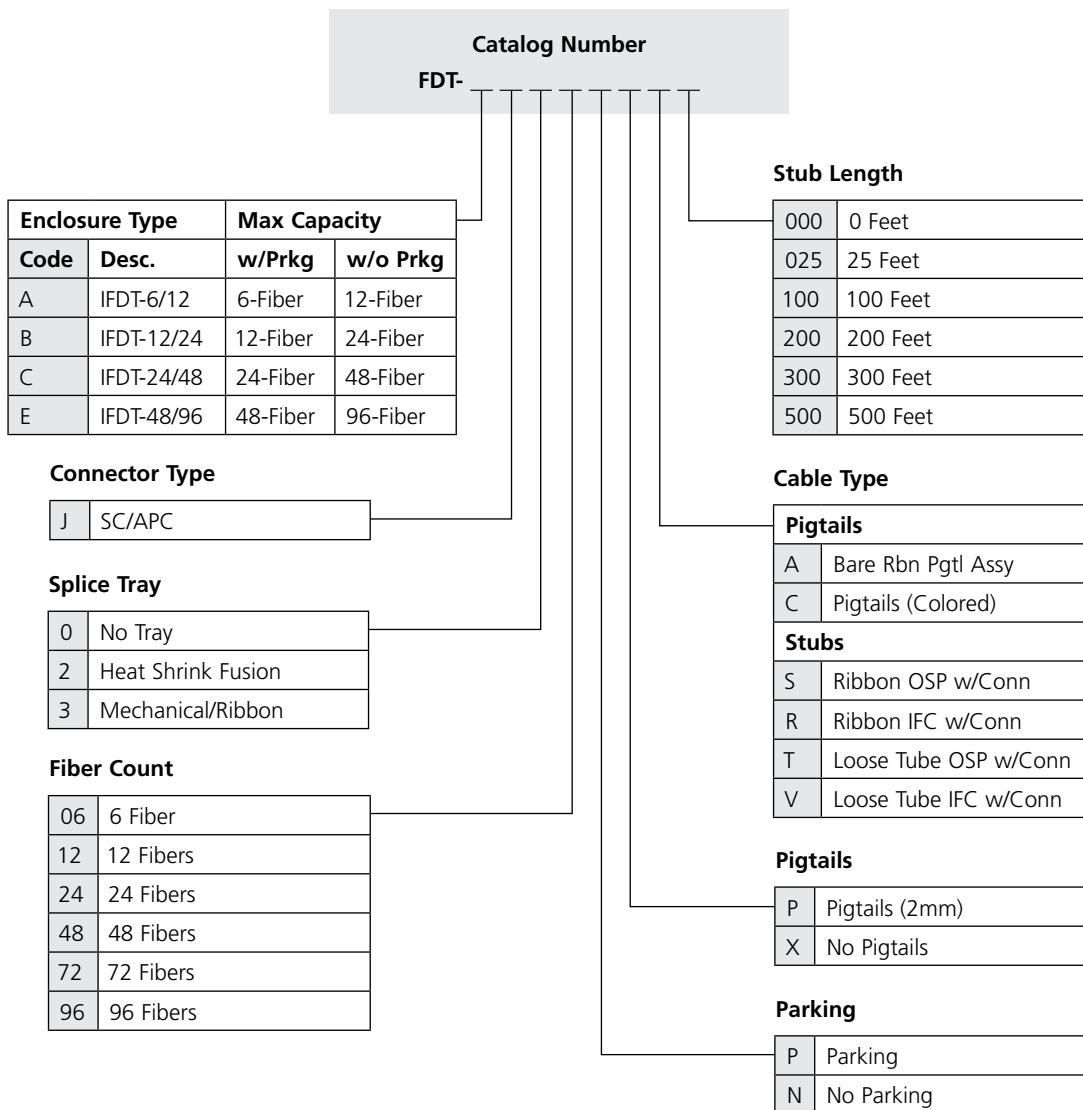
Catalog Number

FDT- _ _ _ _ _ _ _ _

| Enclosure Type | | Max Capacity | |
|---|---|---|---|
| Code | Desc. | w/Prkg | w/o Prkg |
| A | IFDT-6/12 | 6-Fiber | 12-Fiber |
| B | IFDT-12/24 | 12-Fiber | 24-Fiber |
| C | IFDT-24/48 | 24-Fiber | 48-Fiber |
| E | IFDT-48/96 | 48-Fiber | 96-Fiber |

Connector Type

| J | SC/APC |
|---|---|

Splice Tray

| 0 | No Tray |
|---|---|
| 2 | Heat Shrink Fusion |
| 3 | Mechanical/Ribbon |

Fiber Count

| 06 | 6 Fiber |
|---|---|
| 12 | 12 Fibers |
| 24 | 24 Fibers |
| 48 | 48 Fibers |
| 72 | 72 Fibers |
| 96 | 96 Fibers |

Stub Length

| 000 | 0 Feet |
|---|---|
| 025 | 25 Feet |
| 100 | 100 Feet |
| 200 | 200 Feet |
| 300 | 300 Feet |
| 500 | 500 Feet |

Cable Type

| Pigtails | |
|---|---|
| A | Bare Rbn Pgtl Assy |
| C | Pigtails (Colored) |
| Stubs | |
| S | Ribbon OSP w/Conn |
| R | Ribbon IFC w/Conn |
| T | Loose Tube OSP w/Conn |
| V | Loose Tube IFC w/Conn |

Pigtails

| P | Pigtails (2mm) |
|---|---|
| X | No Pigtails |

Parking

| P | Parking |
|---|---|
| N | No Parking |